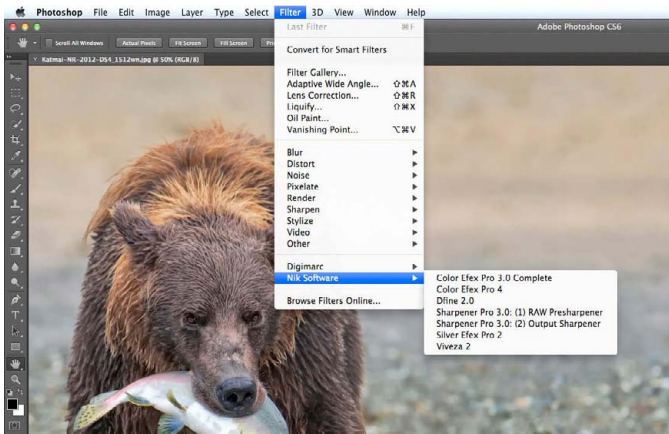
Photoshop File Edit Image Layer Type Select Filter 3D View Window Help

Adobe Photoshop CS6

Scroll All Windows Actual Pixels Fit Screen Fill Screen Pri

Katmai-NK-2012-US4_1512wn.jpg @ 50% (RGB/8)

Last Filter ⌘F

Convert for Smart Filters

Filter Gallery...
Adaptive Wide Angle... ⇧⌘A
Lens Correction... ⇧⌘R
Liquify... ⇧⌘X
Oil Paint...
Vanishing Point... ⌥⌘V

Blur
Distort
Noise
Pixelate
Render
Sharpen
Stylize
Video
Other

Digimarc
Nik Software

Browse Filters Online...

Color Efex Pro 3.0 Complete
Color Efex Pro 4
Dfine 2.0
Sharpener Pro 3.0: (1) RAW Presharpener
Sharpener Pro 3.0: (2) Output Sharpener
Silver Efex Pro 2
Viveza 2